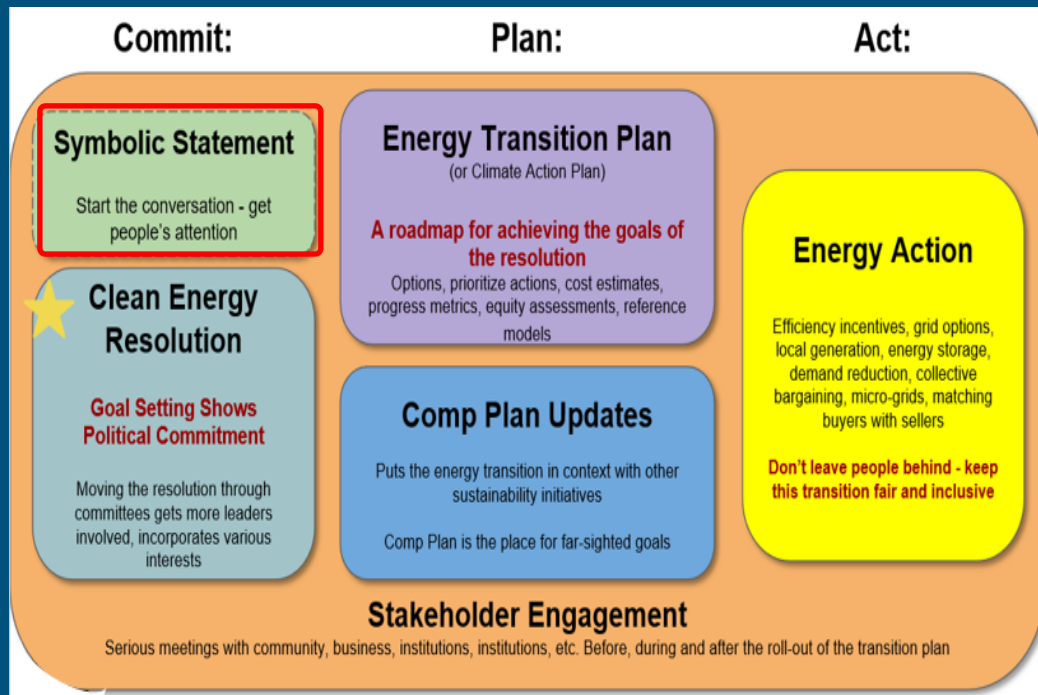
Commit:

Plan:

Act:

Symbolic Statement

Start the conversation - get people's attention

Clean Energy Resolution

Goal Setting Shows Political Commitment

Moving the resolution through committees gets more leaders involved, incorporates various interests

Energy Transition Plan
(or Climate Action Plan)

A roadmap for achieving the goals of the resolution

Options, prioritize actions, cost estimates, progress metrics, equity assessments, reference models

Comp Plan Updates

Puts the energy transition in context with other sustainability initiatives

Comp Plan is the place for far-sighted goals

Energy Action

Efficiency incentives, grid options, local generation, energy storage, demand reduction, collective bargaining, micro-grids, matching buyers with sellers

Don't leave people behind - keep this transition fair and inclusive

Stakeholder Engagement

Serious meetings with community, business, institutions, institutions, etc. Before, during and after the roll-out of the transition plan